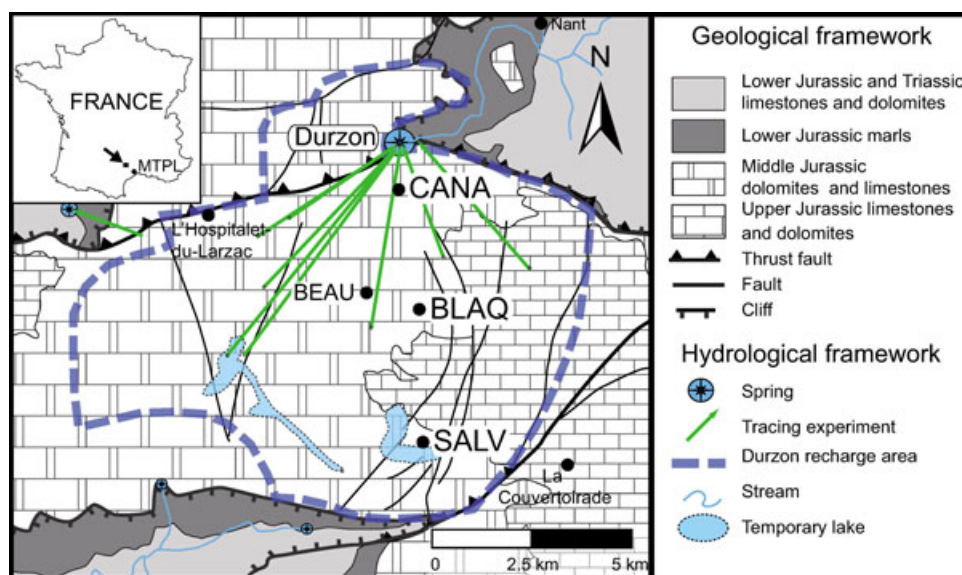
FRANCE

MTPL

Nant

N

Durzon

CANA

L'Hospitalet-du-Larzac

BEAU

BLAQ

SALV

La Couvertoirade

0

2.5 km

5 km

Geological framework

Lower Jurassic and Triassic limestones and dolomites

Lower Jurassic marls

Middle Jurassic dolomites and limestones

Upper Jurassic limestones and dolomites

Thrust fault

Fault

Cliff

Hydrological framework

Spring

Tracing experiment

Durzon recharge area

Stream

Temporary lake